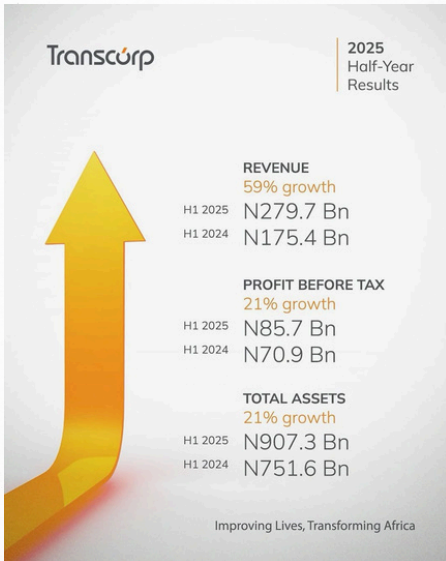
Transcorp

2025
Half-Year
Results

REVENUE
59% growth
H1 2025 N279.7 Bn
H1 2024 N175.4 Bn

PROFIT BEFORE TAX
21% growth
H1 2025 N85.7 Bn
H1 2024 N70.9 Bn

TOTAL ASSETS
21% growth
H1 2025 N907.3 Bn
H1 2024 N751.6 Bn

Improving Lives, Transforming Africa